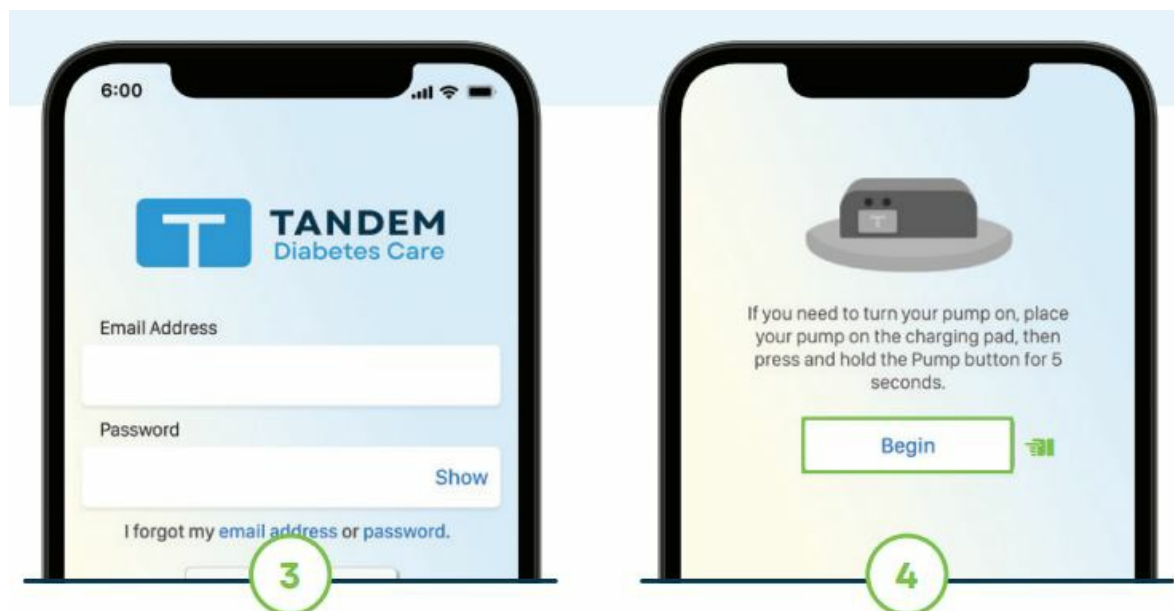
6:00

TANDEM
Diabetes Care

Email Address

Password

Show

I forgot my email address or password.

3

If you need to turn your pump on, place your pump on the charging pad, then press and hold the Pump button for 5 seconds.

Begin

4